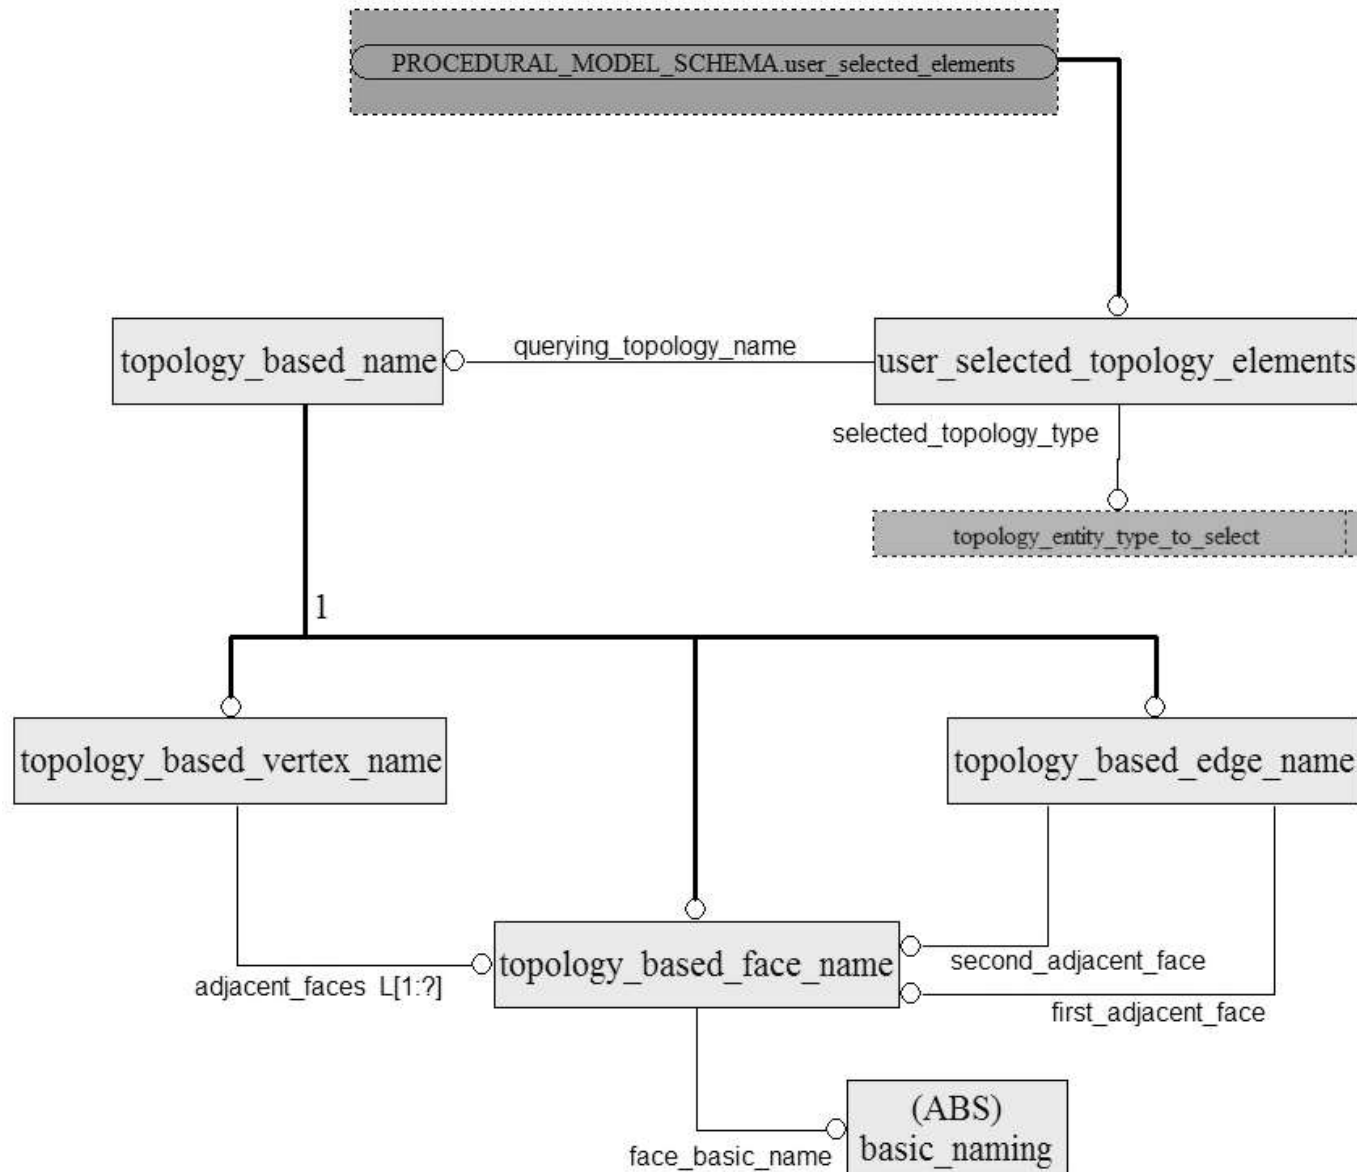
PROCEDURAL_MODEL_SCHEMA.user_selected_elements

topology_based_name

querying_topology_name

user_selected_topology_elements

selected_topology_type

topology_entity_type_to_select

1

topology_based_vertex_name

topology_based_edge_name

topology_based_face_name

second_adjacent_face

adjacent_faces L[1:?]

first_adjacent_face

(ABS)
basic_naming

face_basic_name